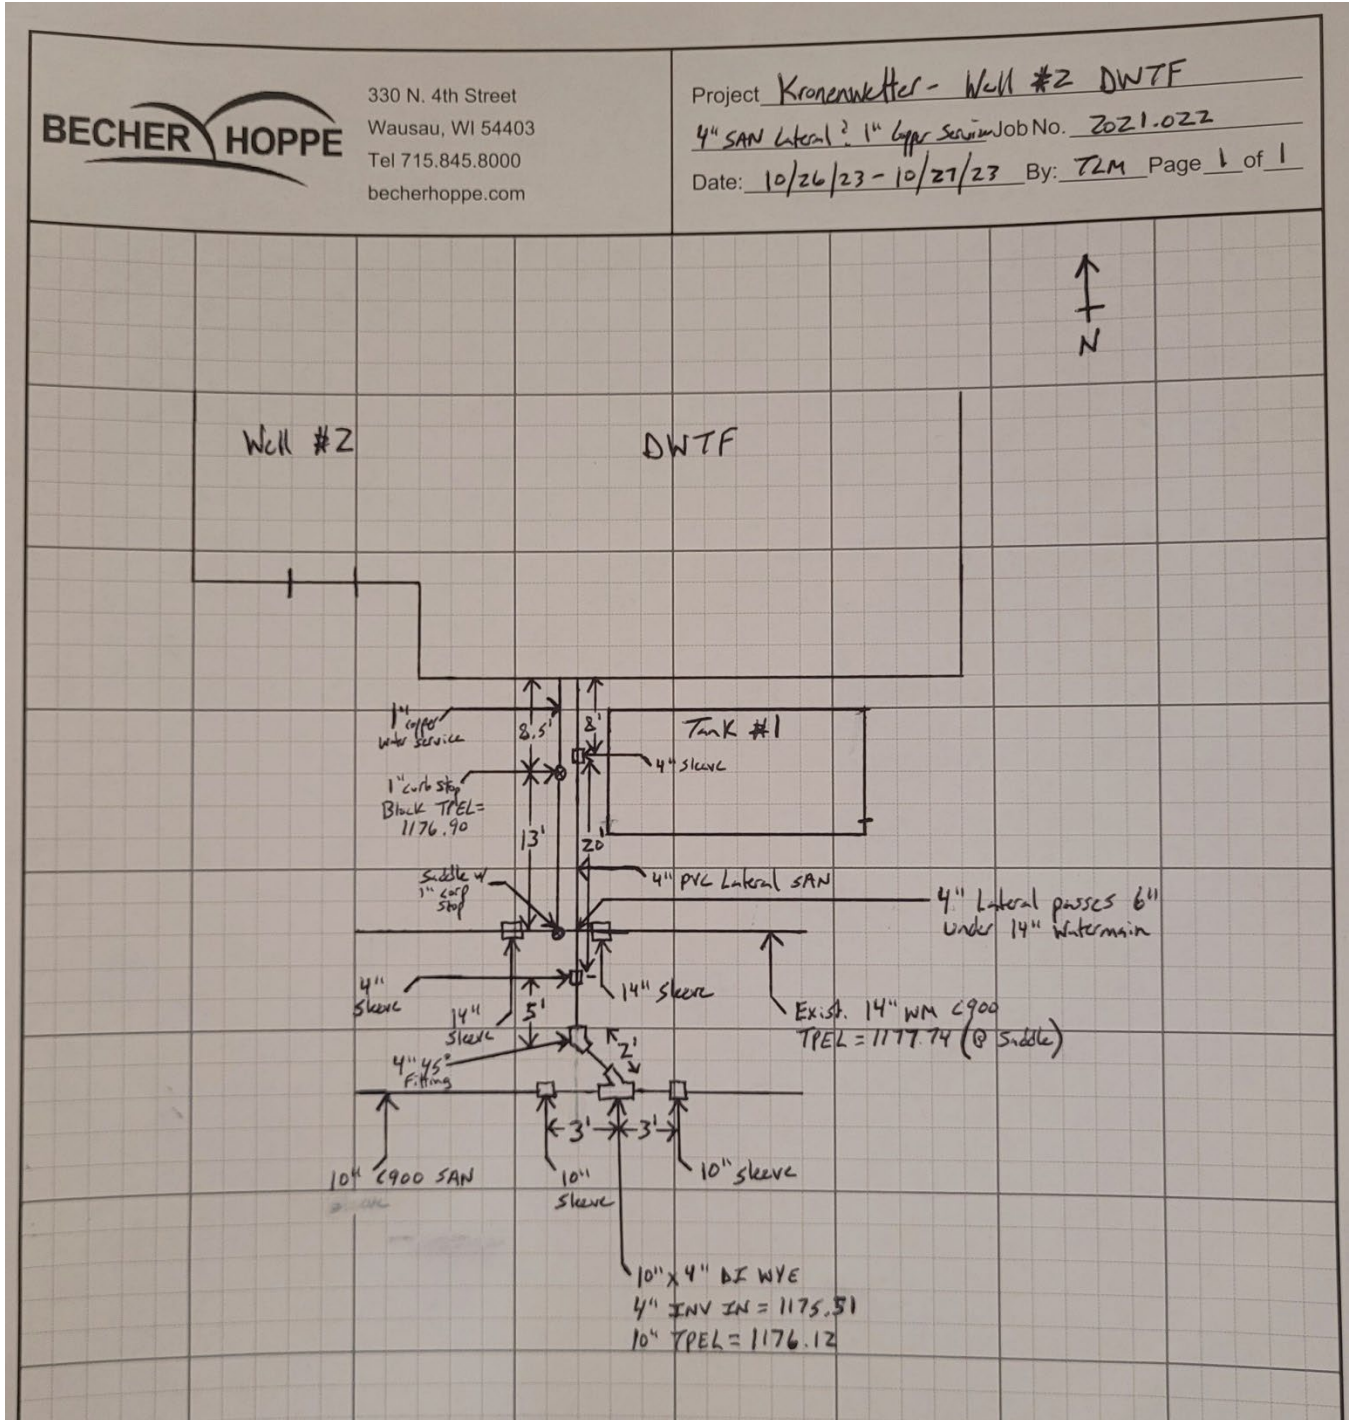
BECHER HOPPE
330 N. 4th Street
Wausau, WI 54403
Tel 715.845.8000
becherhoppe.com

Project Kronenwetter - Well #2 DWTF
4" SAN Lateral & 1" Copper Service Job No. 2021.022
Date: 10/26/23 - 10/27/23 By: TLM Page 1 of 1

N

Well #2

DWTF

Tank #1

1" copper water service

8.5'

8'

4" sleeve

1" curb stop
Block TPEL=
1176.90

13'

20'

Saddle w/ 1" corp stop

4" PVC Lateral SAN

4" Lateral passes 6" under 14" Watermain

4" sleeve

14" sleeve

14" sleeve

5'

Exist. 14" WM C900
TPEL = 1177.74 (@ Saddle)

4" 45° Fitting

2'

3'

3'

10" C900 SAN

10" sleeve

10" sleeve

10" x 4" DI WYE
4" INV IN = 1175.51
10" TPEL = 1176.12